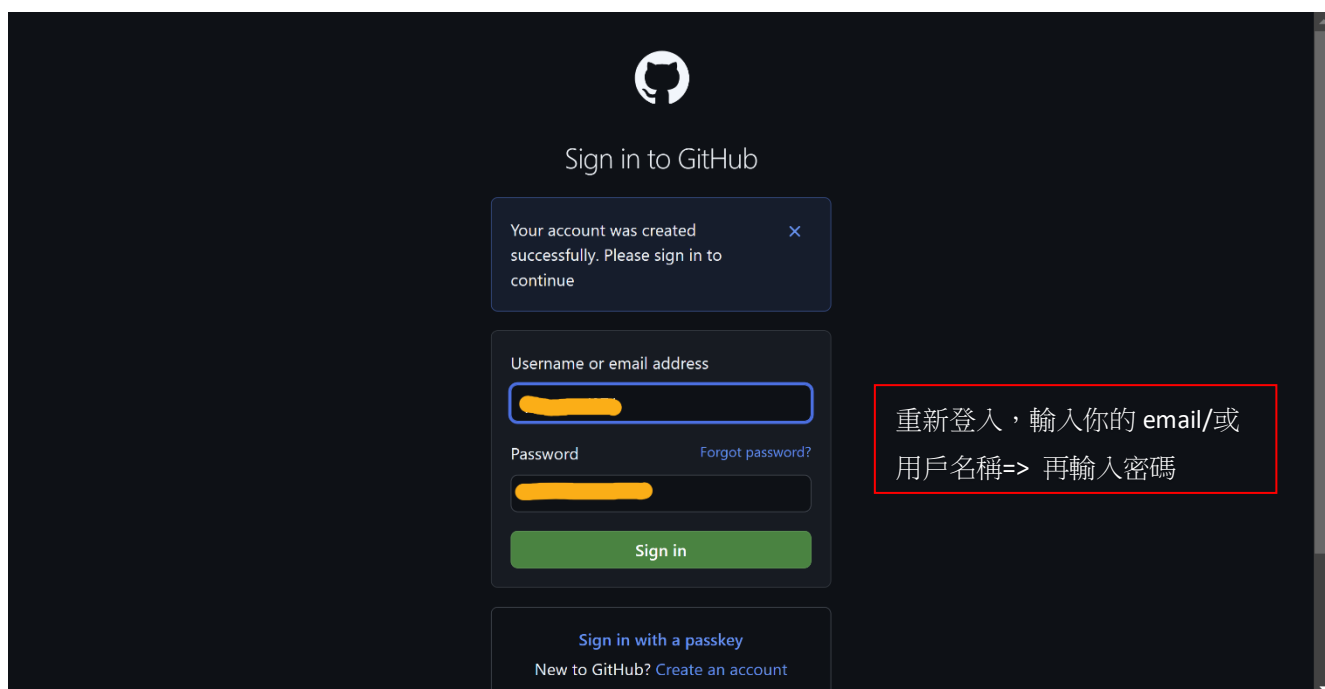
Sign in to GitHub

Your account was created successfully. Please sign in to continue

Username or email address

Password

Forgot password?

Sign in

Sign in with a passkey

New to GitHub? Create an account

重新登入，輸入你的 email/或用戶名稱=> 再輸入密碼